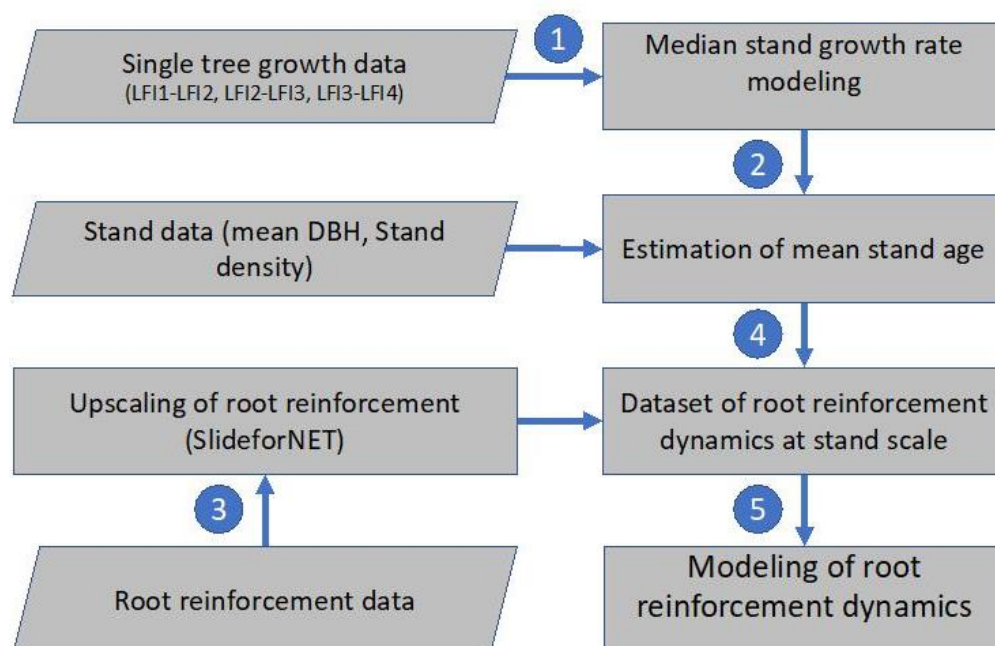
Single tree growth data
(LFI1-LFI2, LFI2-LFI3, LFI3-LFI4)

1

Median stand growth rate modeling

2

Stand data (mean DBH, Stand density)

Estimation of mean stand age

4

Upscaling of root reinforcement (SlideforNET)

Dataset of root reinforcement dynamics at stand scale

3

5

Root reinforcement data

Modeling of root reinforcement dynamics